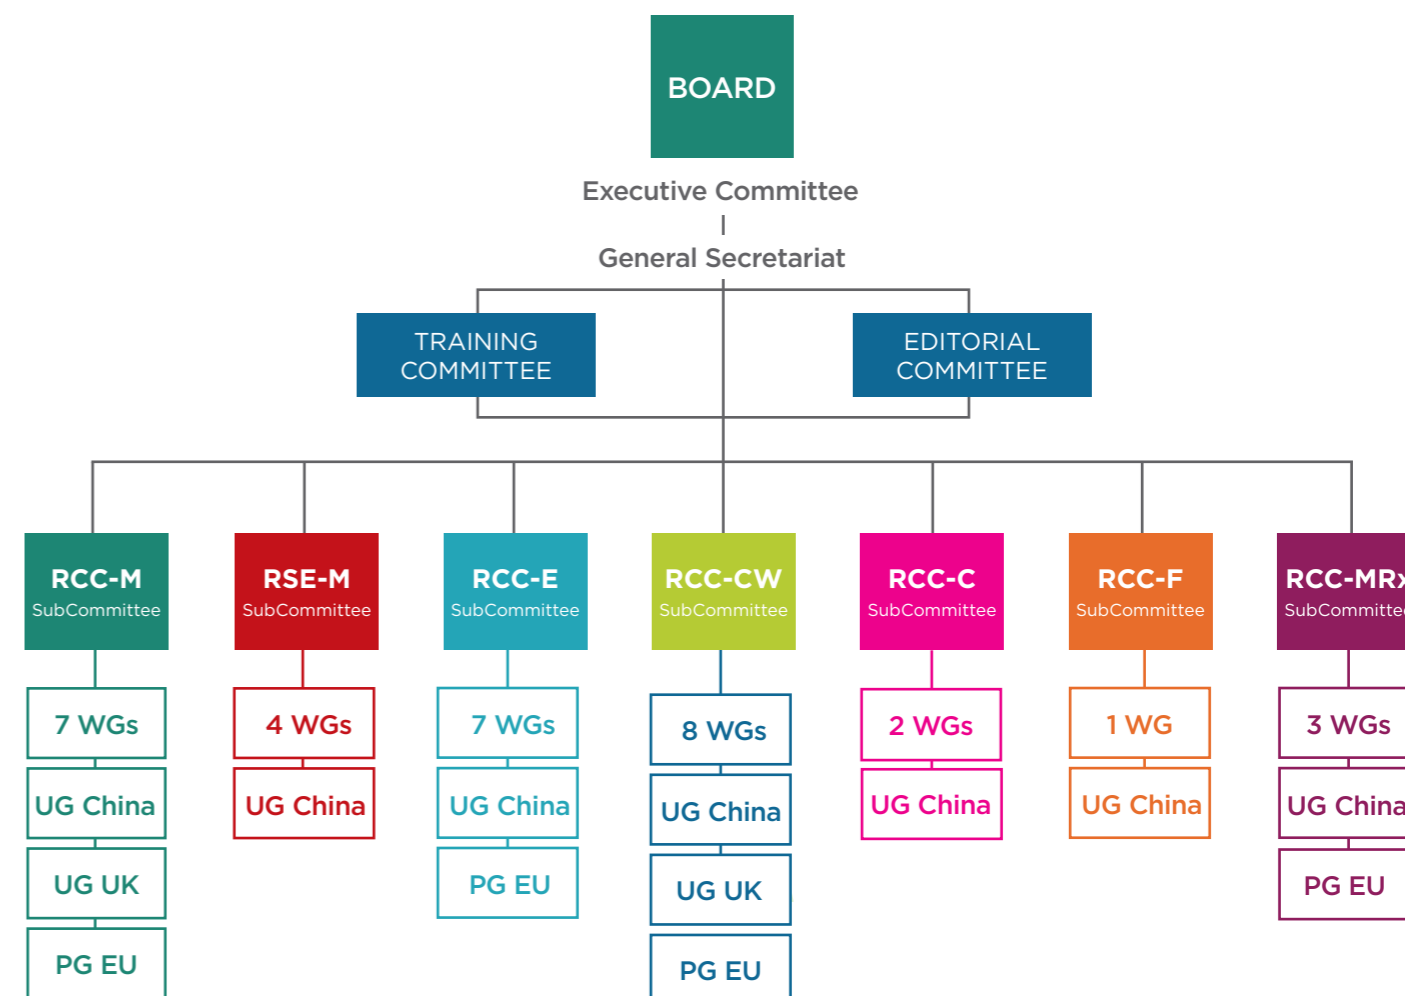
BOARD

Executive Committee

General Secretariat

TRAINING COMMITTEE

EDITORIAL COMMITTEE

RCC-M
SubCommittee

7 WGs

UG China

UG UK

PG EU

RSE-M
SubCommittee

4 WGs

UG China

RCC-E
SubCommittee

7 WGs

UG China

PG EU

RCC-CW
SubCommittee

8 WGs

UG China

UG UK

PG EU

RCC-C
SubCommittee

2 WGs

UG China

RCC-F
SubCommittee

1 WG

UG China

RCC-MR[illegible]
SubCommitte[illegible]

3 WGs

UG Chin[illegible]

PG EU